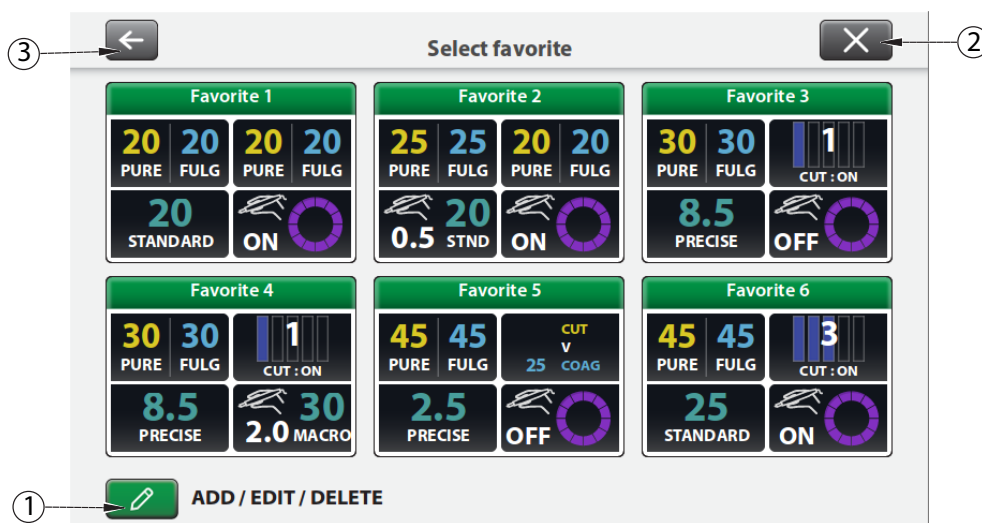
③

Select favorite

②

Favorite 1
20 PURE
20 FULG
20 PURE
20 FULG
20 STANDARD
ON

Favorite 2
25 PURE
25 FULG
20 PURE
20 FULG
0.5
20 STND
ON

Favorite 3
30 PURE
30 FULG
1
CUT : ON
8.5 PRECISE
OFF

Favorite 4
30 PURE
30 FULG
1
CUT : ON
8.5 PRECISE
2.0
30 MACRO

Favorite 5
45 PURE
45 FULG
CUT
V
25 COAG
2.5 PRECISE
OFF

Favorite 6
45 PURE
45 FULG
3
CUT : ON
25 STANDARD
ON

①

ADD / EDIT / DELETE